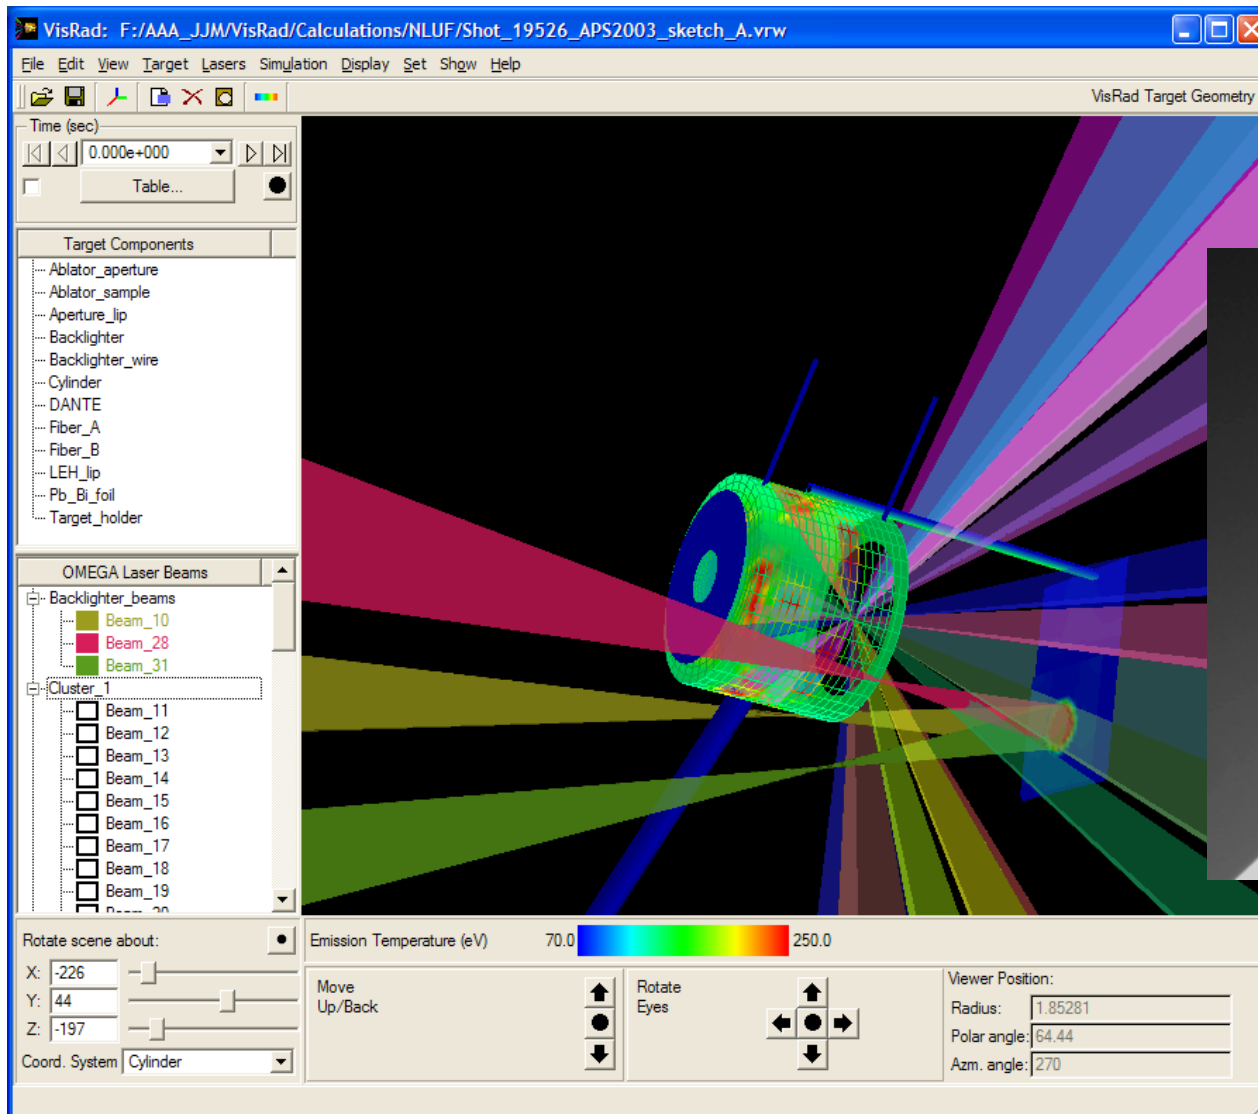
VisRad: F:/AAA_JJM/VisRad/Calculations/NLUF/Shot_19526_APS2003_sketch_A.vrw

File Edit View Target Lasers Simulation Display Set Show Help

VisRad Target Geometry

Time (sec)
0.000e+000
Table...

Target Components
Ablator_aperture
Ablator_sample
Aperture_lip
Backlighter
Backlighter_wire
Cylinder
DANTE
Fiber_A
Fiber_B
LEH_lip
Pb_Bi_foil
Target_holder

OMEGA Laser Beams
Backlighter_beams
Beam_10
Beam_28
Beam_31
Cluster_1
Beam_11
Beam_12
Beam_13
Beam_14
Beam_15
Beam_16
Beam_17
Beam_18
Beam_19
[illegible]

Rotate scene about:
X: -226
Y: 44
Z: -197
Coord. System Cylinder

Emission Temperature (eV) 70.0 250.0

Move Up/Back

Rotate Eyes

Viewer Position:
Radius: 1.85281
Polar angle: 64.44
Azm. angle: 270